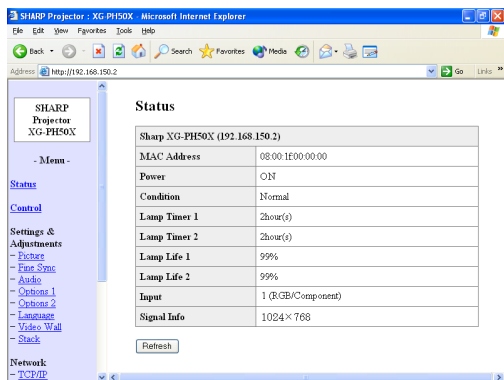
SHARP Projector : XG-PH50X - Microsoft Internet Explorer

File Edit View Favorites Tools Help

Back Search Favorites Media

Address http://192.168.150.2

Go Links »

SHARP Projector XG-PH50X

- Menu -

Status

Control

Settings & Adjustments
- Picture
- Fine Sync
- Audio
- Options 1
- Options 2
- Language
- Video Wall
- Stack

Network
- TCP/IP

Status

| Sharp XG-PH50X (192.168.150.2) | |
|---|---|
| MAC Address | 08:00:1E00:00:00 |
| Power | ON |
| Condition | Normal |
| Lamp Timer 1 | 2hour(s) |
| Lamp Timer 2 | 2hour(s) |
| Lamp Life 1 | 99% |
| Lamp Life 2 | 99% |
| Input | 1 (RGB/Component) |
| Signal Info | 1024×768 |

Refresh